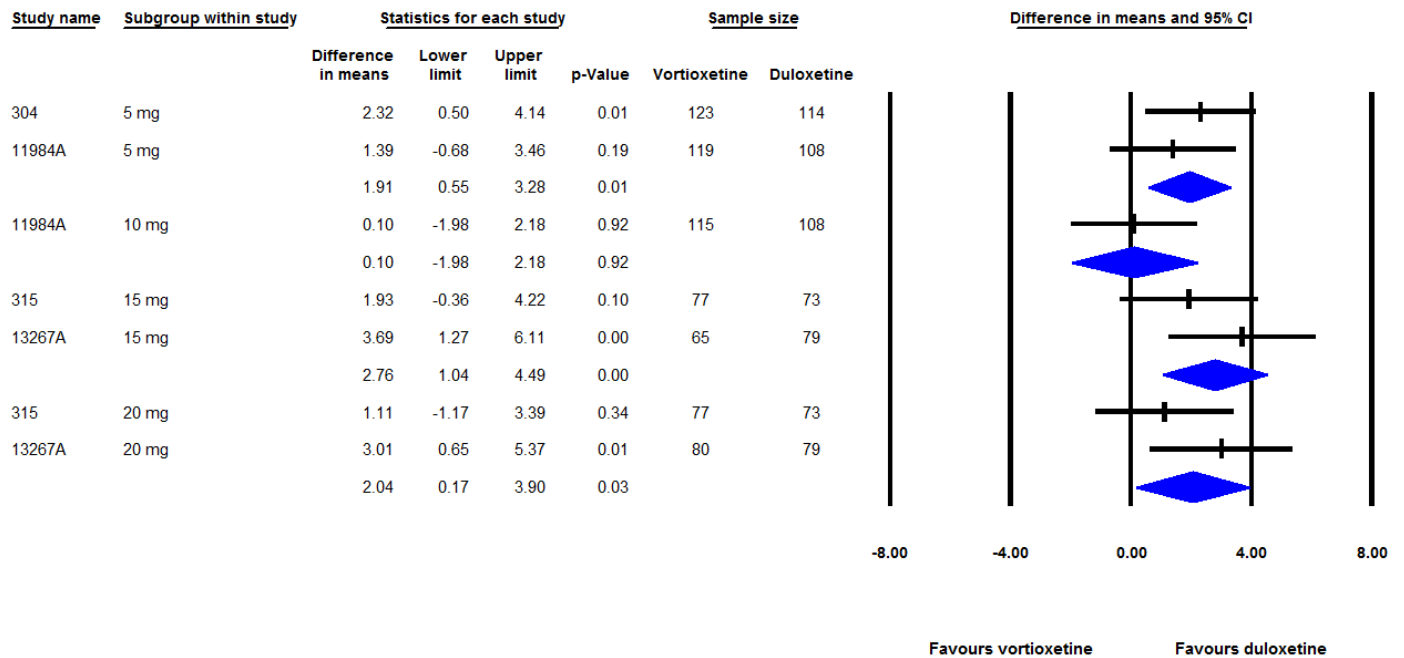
| Study name | Subgroup within study | Difference in means | Lower limit | Upper limit | p-Value | Vortioxetine | Duloxetine |
|---|---|---|---|---|---|---|---|
| 304 | 5 mg | 2.32 | 0.50 | 4.14 | 0.01 | 123 | 114 |
| 11984A | 5 mg | 1.39 | -0.68 | 3.46 | 0.19 | 119 | 108 |
| | | 1.91 | 0.55 | 3.28 | 0.01 | | |
| 11984A | 10 mg | 0.10 | -1.98 | 2.18 | 0.92 | 115 | 108 |
| | | 0.10 | -1.98 | 2.18 | 0.92 | | |
| 315 | 15 mg | 1.93 | -0.36 | 4.22 | 0.10 | 77 | 73 |
| 13267A | 15 mg | 3.69 | 1.27 | 6.11 | 0.00 | 65 | 79 |
| | | 2.76 | 1.04 | 4.49 | 0.00 | | |
| 315 | 20 mg | 1.11 | -1.17 | 3.39 | 0.34 | 77 | 73 |
| 13267A | 20 mg | 3.01 | 0.65 | 5.37 | 0.01 | 80 | 79 |
| | | 2.04 | 0.17 | 3.90 | 0.03 | | |

Statistics for each study

Sample size

Difference in means and 95% CI

-8.00 -4.00 0.00 4.00 8.00

Favours vortioxetine Favours duloxetine